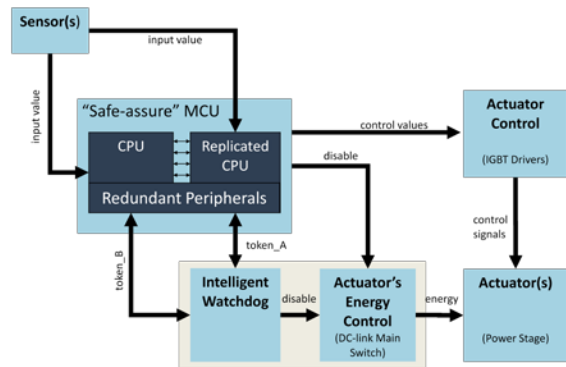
Sensor(s)

input value

input value

"Safe-assure" MCU

CPU

Replicated CPU

Redundant Peripherals

control values

disable

Actuator Control

(IGBT Drivers)

control signals

token_B

token_A

Intelligent Watchdog

disable

Actuator's Energy Control

(DC-link Main Switch)

energy

Actuator(s)

(Power Stage)